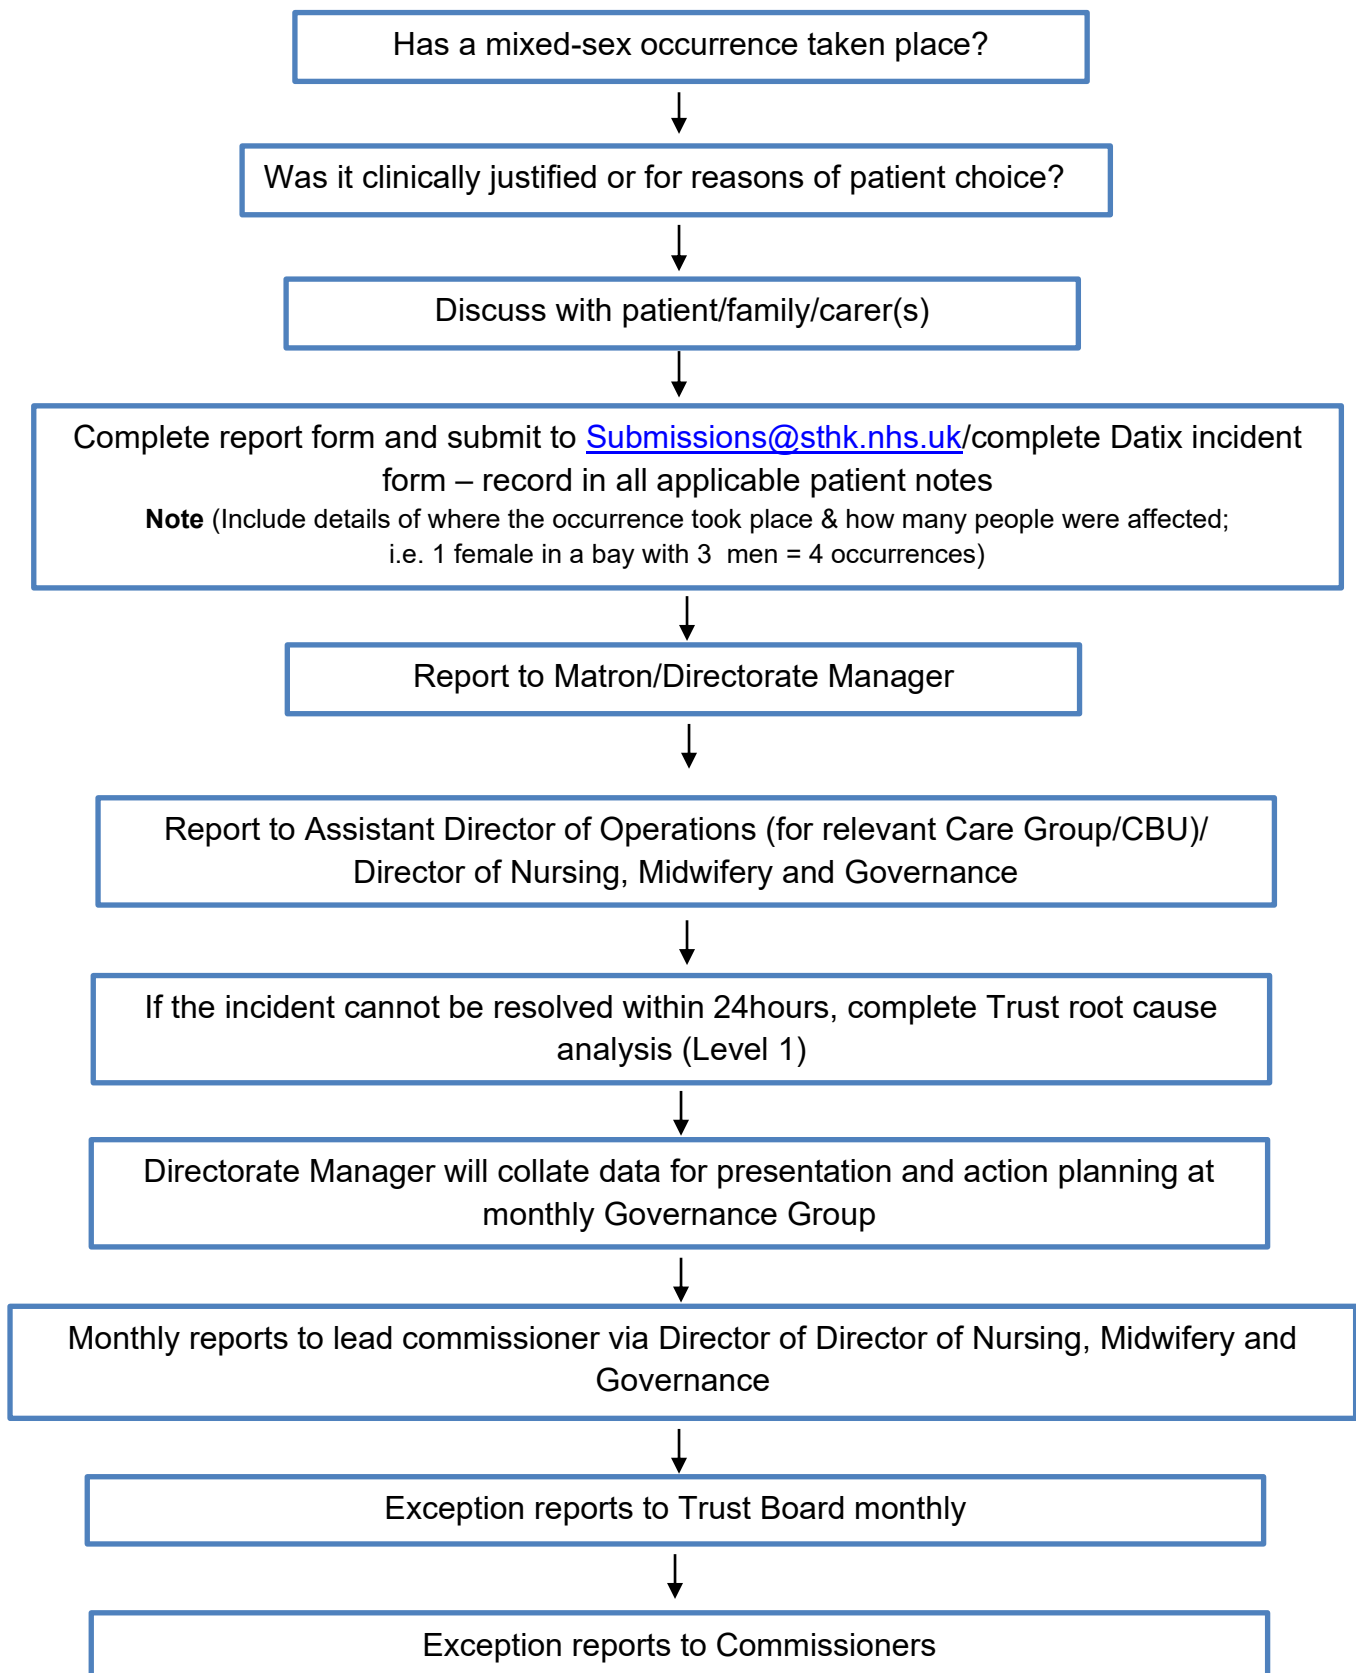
Has a mixed-sex occurrence taken place?

Was it clinically justified or for reasons of patient choice?

Discuss with patient/family/carer(s)

Complete report form and submit to Submissions@sthk.nhs.uk/complete Datix incident form – record in all applicable patient notes
**Note** (Include details of where the occurrence took place & how many people were affected; i.e. 1 female in a bay with 3 men = 4 occurrences)

Report to Matron/Directorate Manager

Report to Assistant Director of Operations (for relevant Care Group/CBU)/ Director of Nursing, Midwifery and Governance

If the incident cannot be resolved within 24hours, complete Trust root cause analysis (Level 1)

Directorate Manager will collate data for presentation and action planning at monthly Governance Group

Monthly reports to lead commissioner via Director of Director of Nursing, Midwifery and Governance

Exception reports to Trust Board monthly

Exception reports to Commissioners